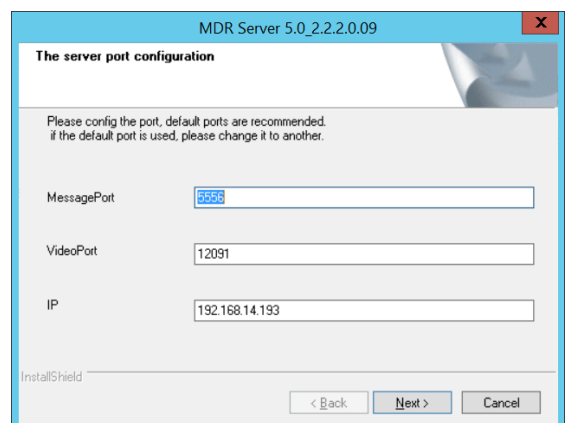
MDR Server 5.0_2.2.2.0.09

The server port configuration

Please config the port, default ports are recommended.
if the default port is used, please change it to another.

MessagePort 5556

VideoPort 12091

IP 192.168.14.193

InstallShield

< Back

Next >

Cancel